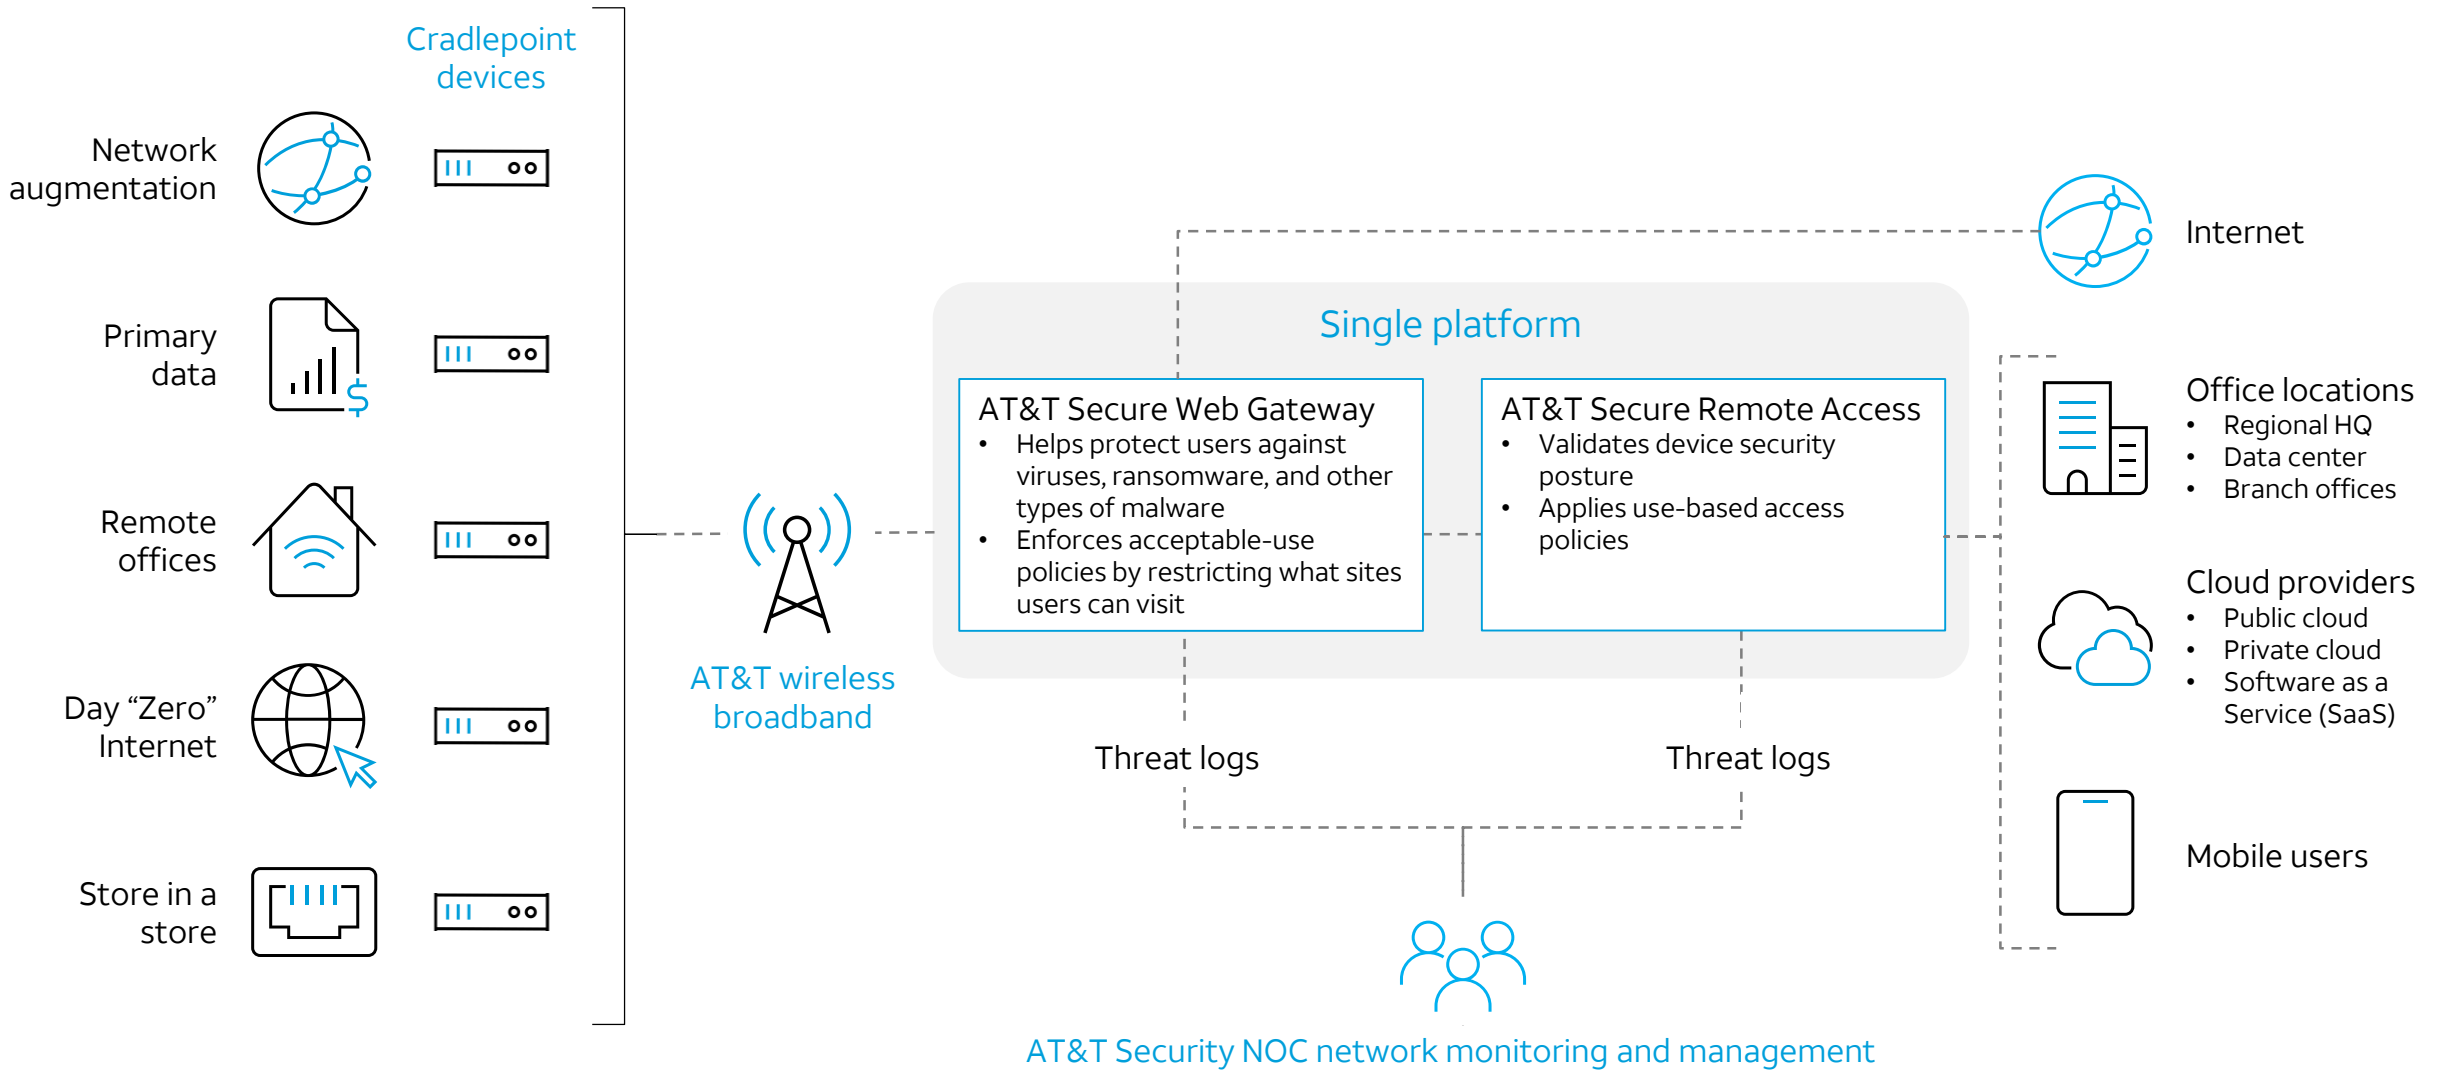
Cradlepoint devices

Network augmentation

Primary data

Remote offices

Day “Zero” Internet

Store in a store

AT&T wireless broadband

Single platform

AT&T Secure Web Gateway
- Helps protect users against viruses, ransomware, and other types of malware
- Enforces acceptable-use policies by restricting what sites users can visit

AT&T Secure Remote Access
- Validates device security posture
- Applies use-based access policies

Threat logs

Threat logs

AT&T Security NOC network monitoring and management

Internet

Office locations
- Regional HQ
- Data center
- Branch offices

Cloud providers
- Public cloud
- Private cloud
- Software as a Service (SaaS)

Mobile users